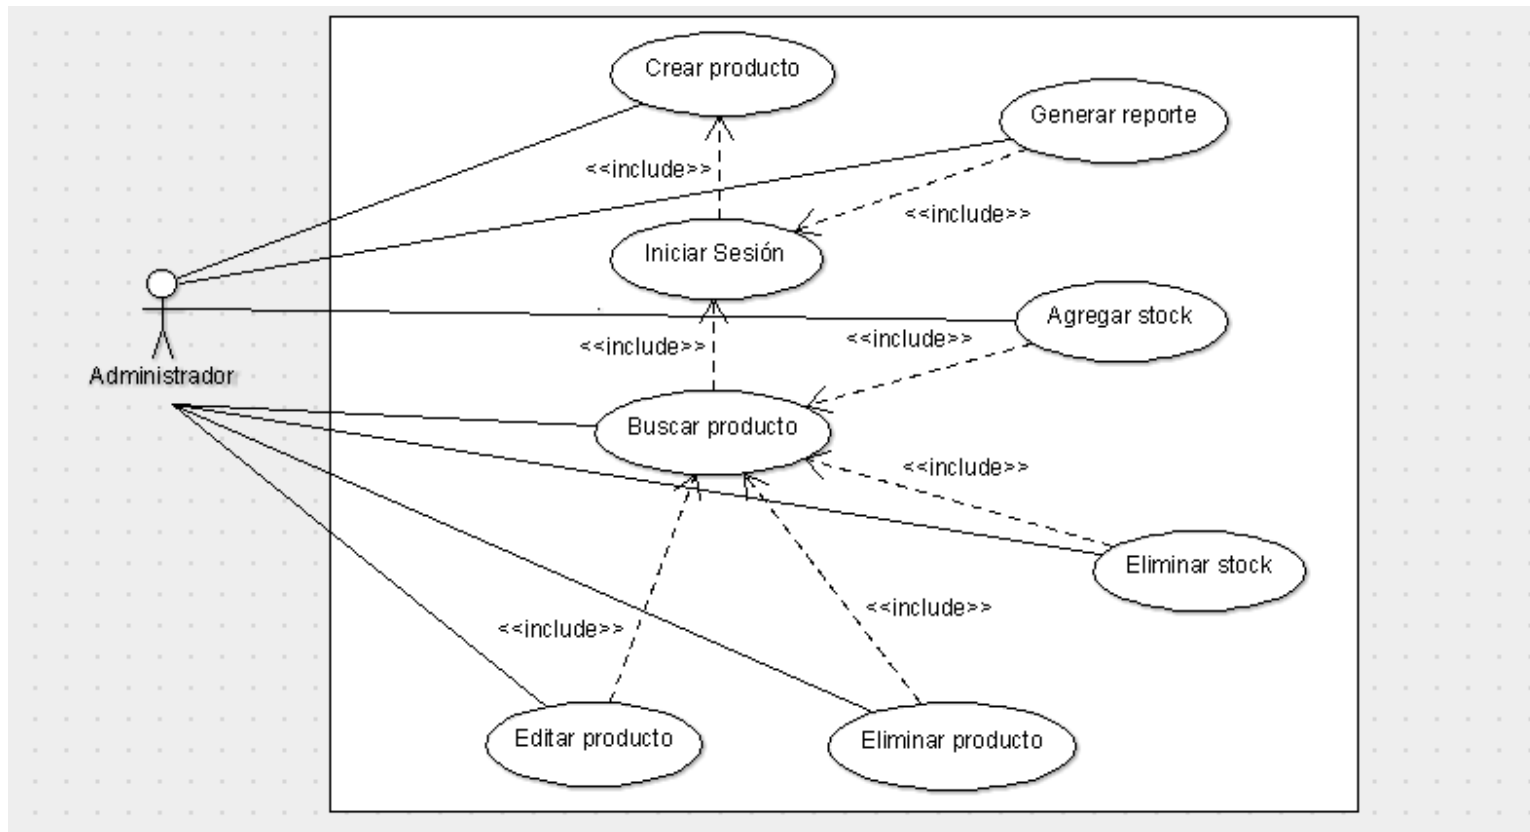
Crear producto
Generar reporte
<<include>>
<<include>>
Iniciar Sesión
Administrador
Agregar stock
<<include>>
<<include>>
Buscar producto
<<include>>
Eliminar stock
<<include>>
<<include>>
Editar producto
Eliminar producto